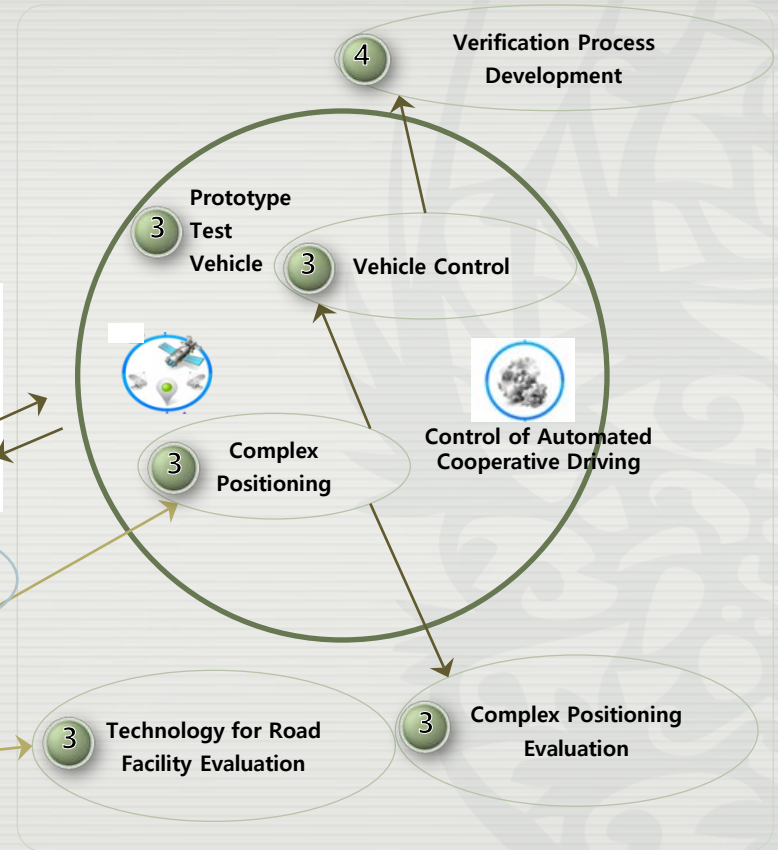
4 Verification Process Development

3 Prototype Test Vehicle

3 Vehicle Control

3 Complex Positioning

Control of Automated Cooperative Driving

3 Technology for Road Facility Evaluation

3 Complex Positioning Evaluation